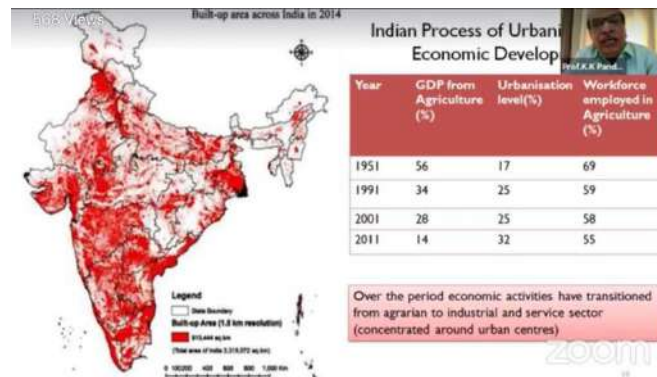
568 Views

Built-up area across India in 2014

Legend

State Boundary

Built-up Area (1.5 km resolution)

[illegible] sq.km

(Total area of India 3,319,372 sq.km)

0 100,000 400 600 800 1,000 Km

Indian Process of Urbani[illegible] Economic Develop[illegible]

Prof.K.K Pand...

| Year | GDP from Agriculture (%) | Urbanisation level(%) | Workforce employed in Agriculture (%) |
|---|---|---|---|
| 1951 | 56 | 17 | 69 |
| 1991 | 34 | 25 | 59 |
| 2001 | 28 | 25 | 58 |
| 2011 | 14 | 32 | 55 |

Over the period economic activities have transitioned from agrarian to industrial and service sector (concentrated around urban centres)

zoom